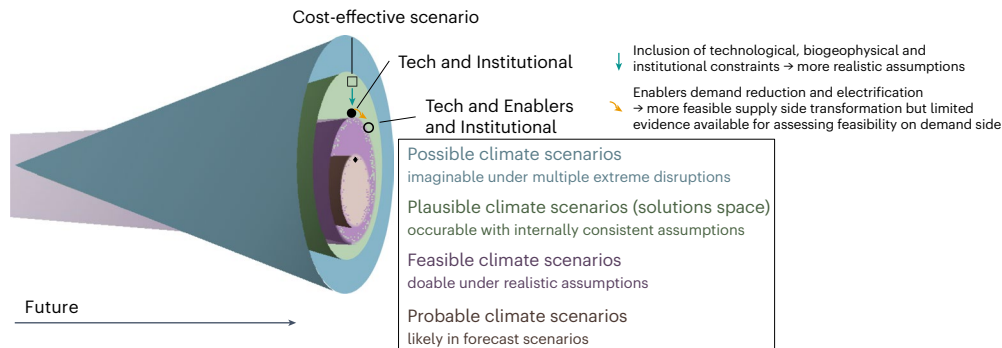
Cost-effective scenario

Tech and Institutional

Tech and Enablers and Institutional

Inclusion of technological, biogeophysical and institutional constraints → more realistic assumptions

Enablers demand reduction and electrification → more feasible supply side transformation but limited evidence available for assessing feasibility on demand side

Possible climate scenarios
imaginable under multiple extreme disruptions

Plausible climate scenarios (solutions space)
occurable with internally consistent assumptions

Feasible climate scenarios
doable under realistic assumptions

Probable climate scenarios
likely in forecast scenarios

Future